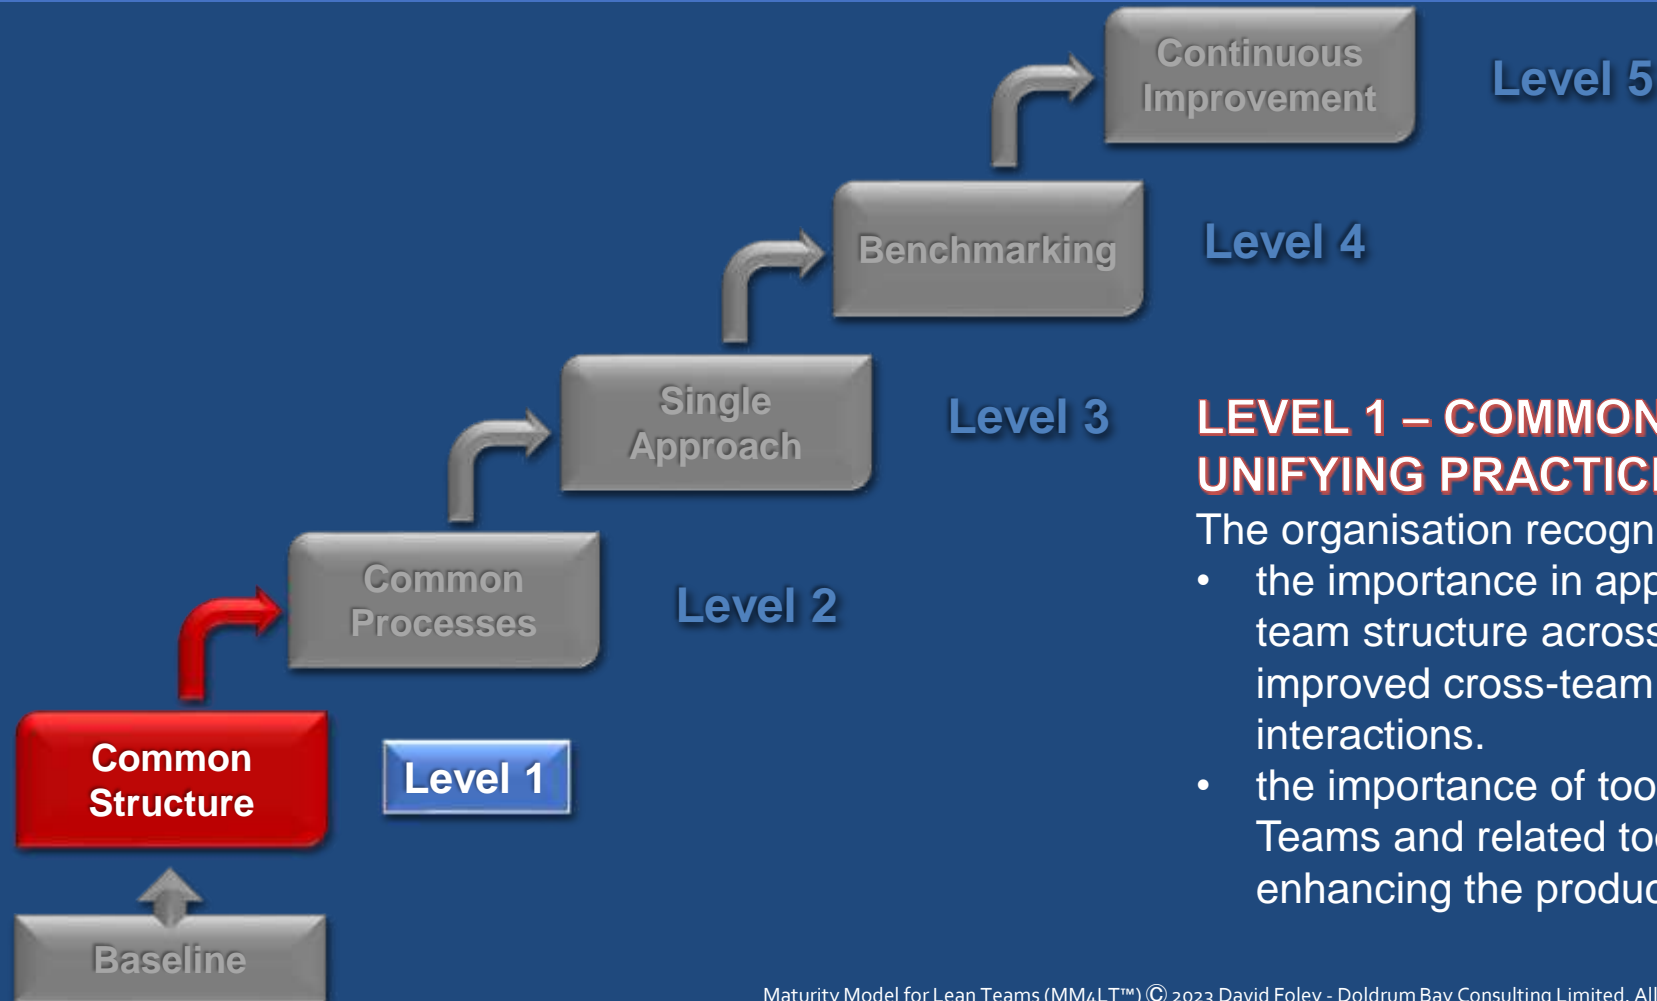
Continuous Improvement

Level 5

Benchmarking

Level 4

Single Approach

Level 3

Common Processes

Level 2

Common Structure

Level 1

Baseline

LEVEL 1 – COMMON
UNIFYING PRACTIC

The organisation recogn

- the importance in app team structure across improved cross-team interactions.
- the importance of too Teams and related to enhancing the produc

Maturity Model for Lean Teams (MM4LT™) Ⓒ 2023 David Foley - Doldrum Bay Consulting Limited. All